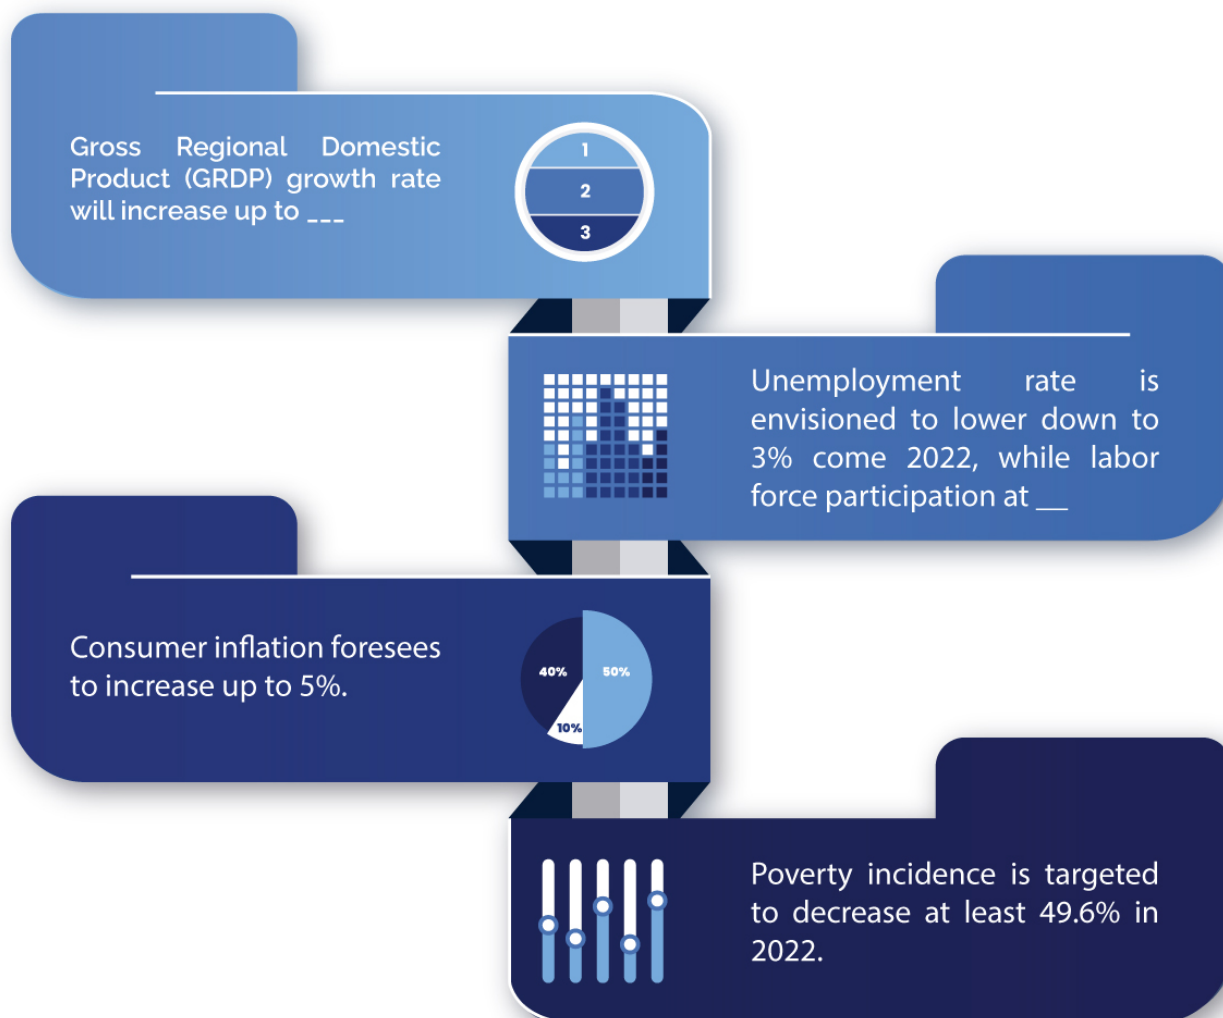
Gross Regional Domestic Product (GRDP) growth rate will increase up to ___

1
2
3

Unemployment rate is envisioned to lower down to 3% come 2022, while labor force participation at __

Consumer inflation foresees to increase up to 5%.

40%
50%
10%

Poverty incidence is targeted to decrease at least 49.6% in 2022.